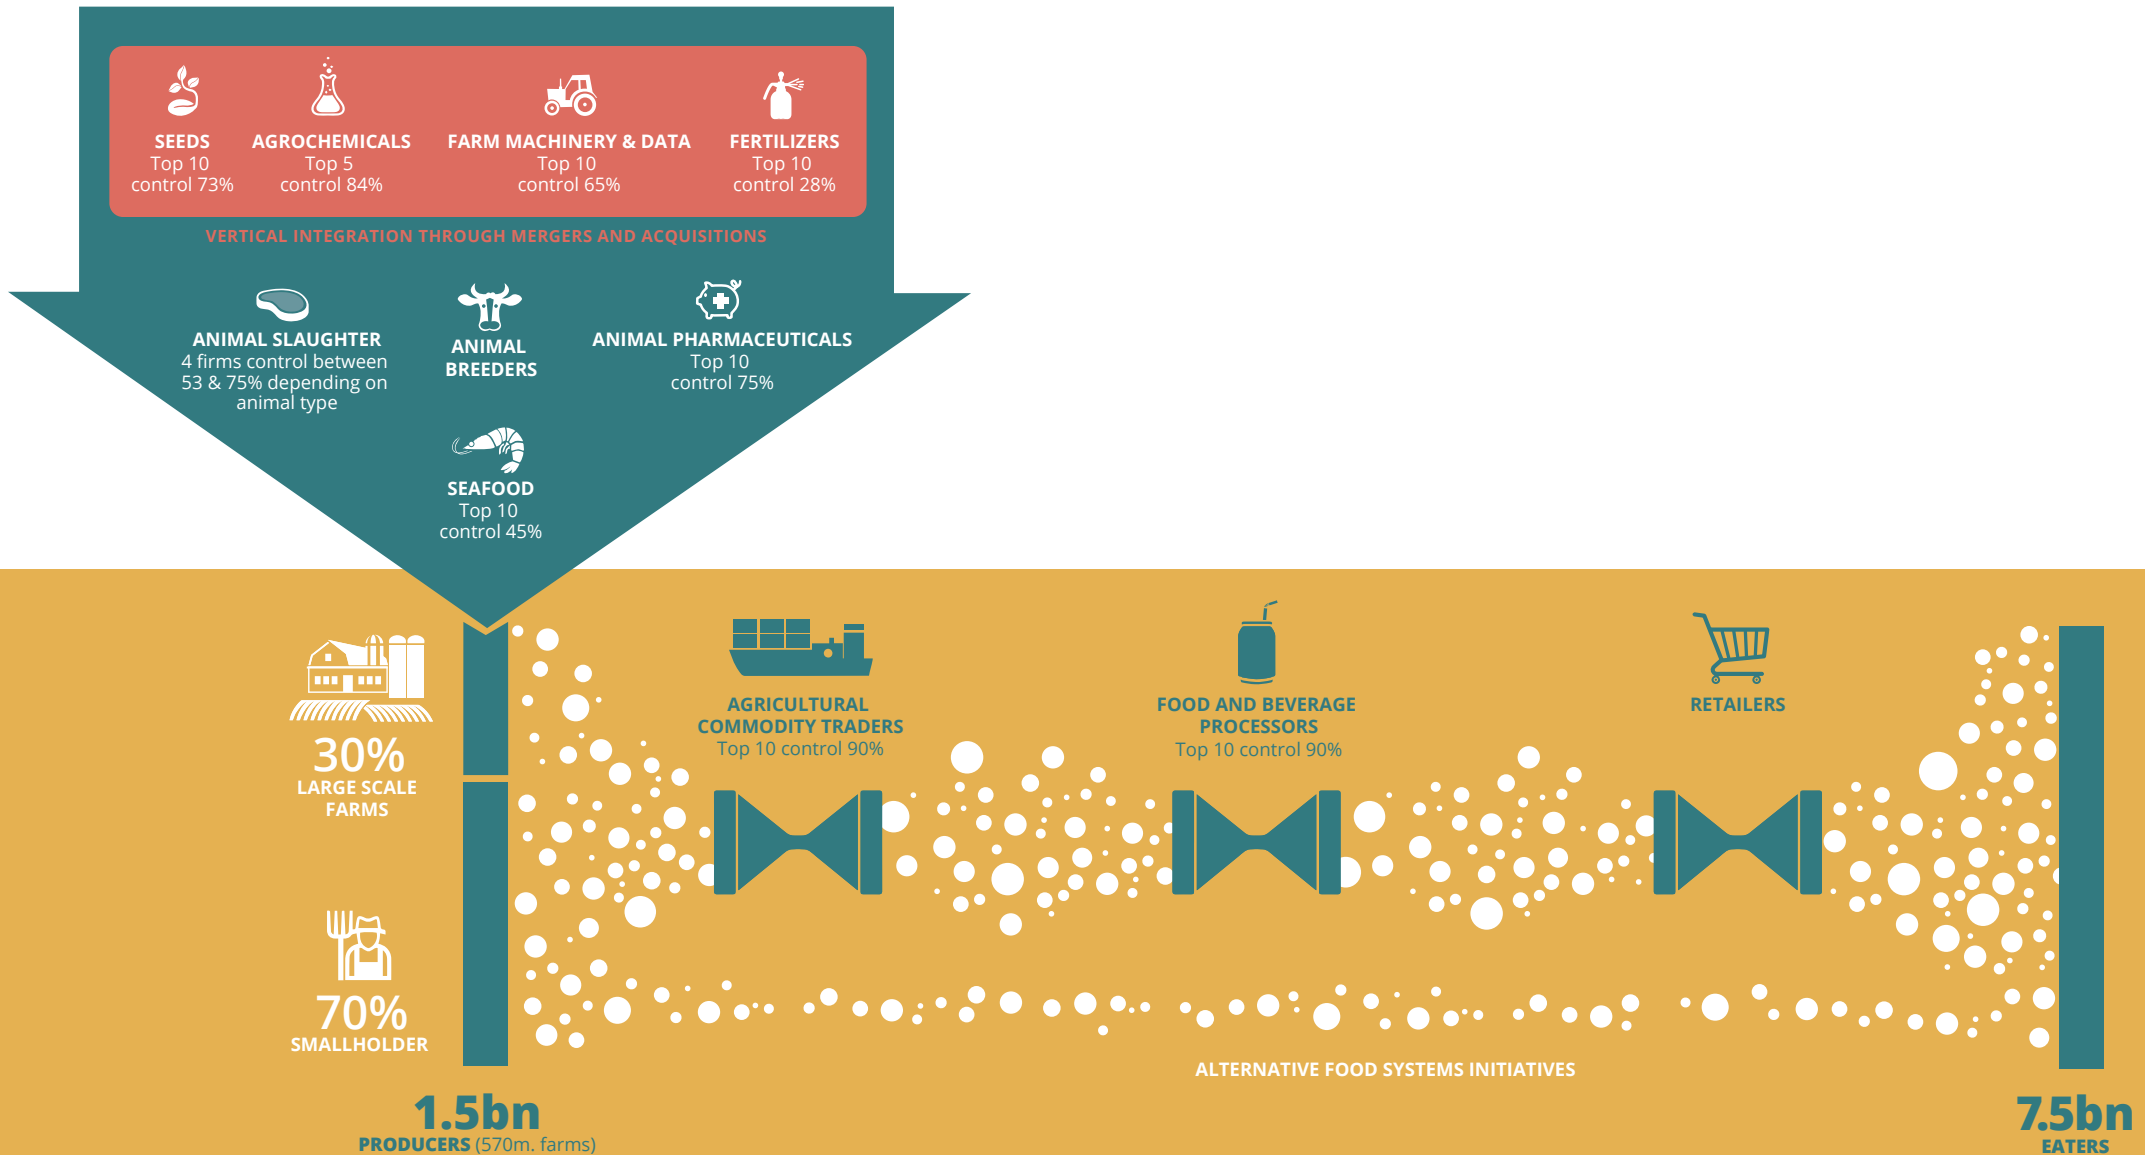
SEEDS
Top 10
control 73%

AGROCHEMICALS
Top 5
control 84%

FARM MACHINERY & DATA
Top 10
control 65%

FERTILIZERS
Top 10
control 28%

VERTICAL INTEGRATION THROUGH MERGERS AND ACQUISITIONS

ANIMAL SLAUGHTER
4 firms control between 53 & 75% depending on animal type

ANIMAL BREEDERS

ANIMAL PHARMACEUTICALS
Top 10
control 75%

SEAFOOD
Top 10
control 45%

30%
LARGE SCALE FARMS

70%
SMALLHOLDER

AGRICULTURAL COMMODITY TRADERS
Top 10 control 90%

FOOD AND BEVERAGE PROCESSORS
Top 10 control 90%

RETAILERS

ALTERNATIVE FOOD SYSTEMS INITIATIVES

1.5bn
PRODUCERS (570m. farms)

7.5bn
EATERS